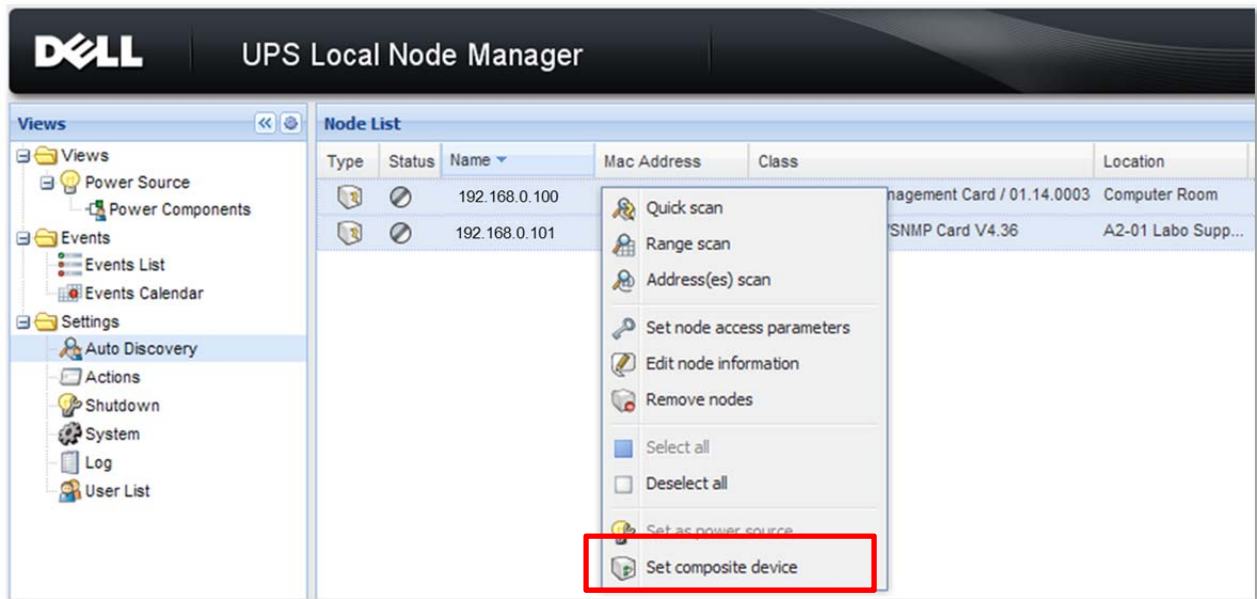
DELL UPS Local Node Manager

Views

Views
Power Source
Power Components
Events
Events List
Events Calendar
Settings
Auto Discovery
Actions
Shutdown
System
Log
User List

Node List

| Type | Status | Name | Mac Address | Class | Location |
|---|---|---|---|---|---|
| | | 192.168.0.100 | | nagement Card / 01.14.0003 | Computer Room |
| | | 192.168.0.101 | | /SNMP Card V4.36 | A2-01 Labo Supp... |

Quick scan
Range scan
Address(es) scan
Set node access parameters
Edit node information
Remove nodes
Select all
Deselect all
Set as power source
Set composite device